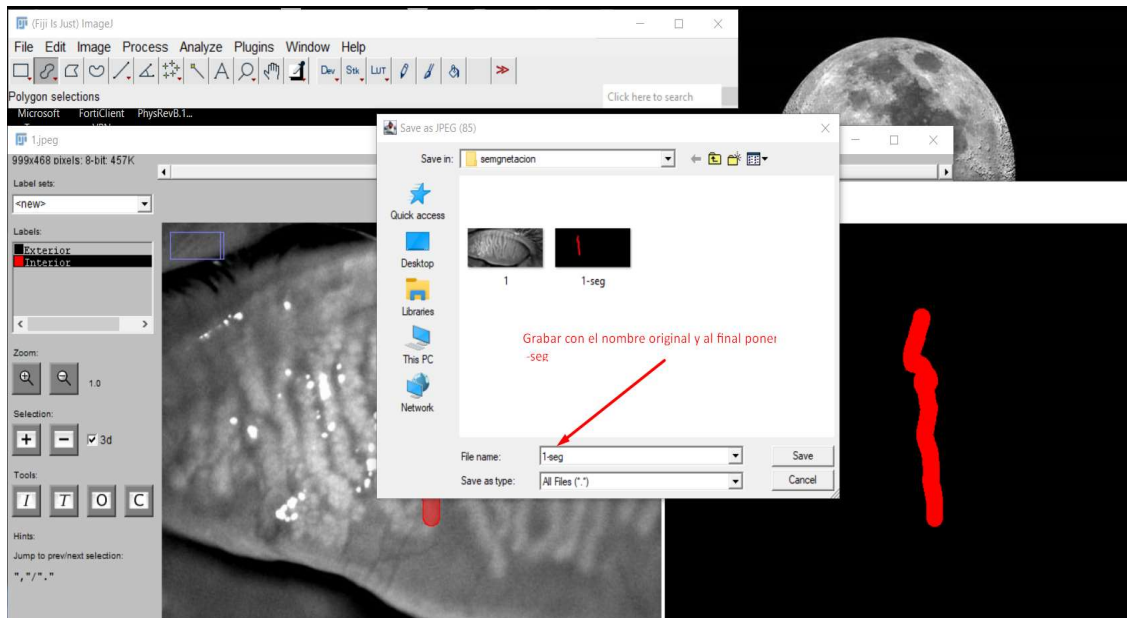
(Fiji Is Just) ImageJ

File Edit Image Process Analyze Plugins Window Help

Dev Stk LUT

Polygon selections

Click here to search

Microsoft FortiClient PhysRevB.1...

1.jpeg

999x468 pixels; 8-bit; 457K

Label sets:

<new>

Labels:

Exterior
Interior

Zoom:

1.0

Selection:

3d

Tools:

I T O C

Hints:

Jump to prev/next selection:

","/"."

Save as JPEG (85)

Save in: semgnetacion

Quick access

Desktop

Libraries

This PC

Network

1

1-seg

Grabar con el nombre original y al final poner -seg

File name: 1-seg

Save as type: All Files (*.*)

Save

Cancel